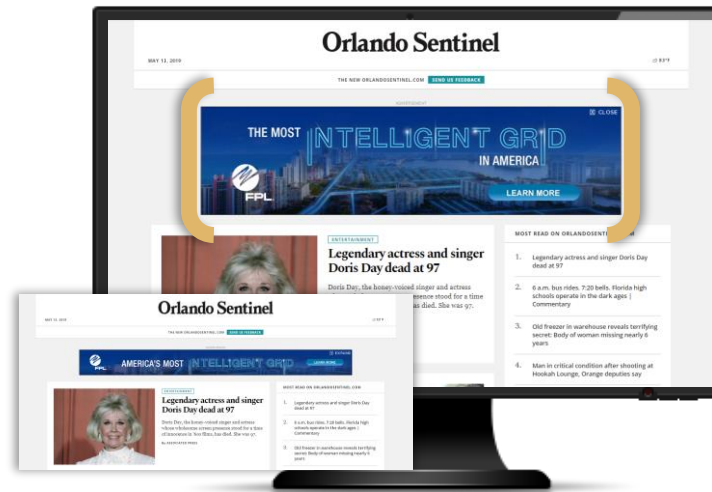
Orlando Sentinel

MAY 13, 2019

83°F

THE NEW ORLANDOSENTINEL.COM SEND US FEEDBACK

ADVERTISEMENT

CLOSE

THE MOST INTELLIGENT GRID IN AMERICA

FPL

LEARN MORE

ENTERTAINMENT

Legendary actress and singer Doris Day dead at 97

Doris Day, the honey-voiced singer and actress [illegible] presence stood for a time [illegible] has died. She was 97.

MOST READ ON ORLANDOSENTINEL.COM

1. Legendary actress and singer Doris Day dead at 97

2. 6 a.m. bus rides, 7:20 bells. Florida high schools operate in the dark ages | Commentary

3. Old freezer in warehouse reveals terrifying secret: Body of woman missing nearly 6 years

4. Man in critical condition after shooting at Hookah Lounge, Orange deputies say

Orlando Sentinel

MAY 13, 2019

83°F

THE NEW ORLANDOSENTINEL.COM SEND US FEEDBACK

FPL

AMERICA'S MOST INTELLIGENT GRID

LEARN MORE

ENTERTAINMENT

Legendary actress and singer Doris Day dead at 97

Doris Day, the honey-voiced singer and actress whose wholesome screen presence stood for a time of innocence in '60s films, has died. She was 97.

BY ASSOCIATED PRESS

MOST READ ON ORLANDOSENTINEL.COM

1. Legendary actress and singer Doris Day dead at 97

2. 6 a.m. bus rides, 7:20 bells. Florida high schools operate in the dark ages | Commentary

3. Old freezer in warehouse reveals terrifying secret: Body of woman missing nearly 6 years